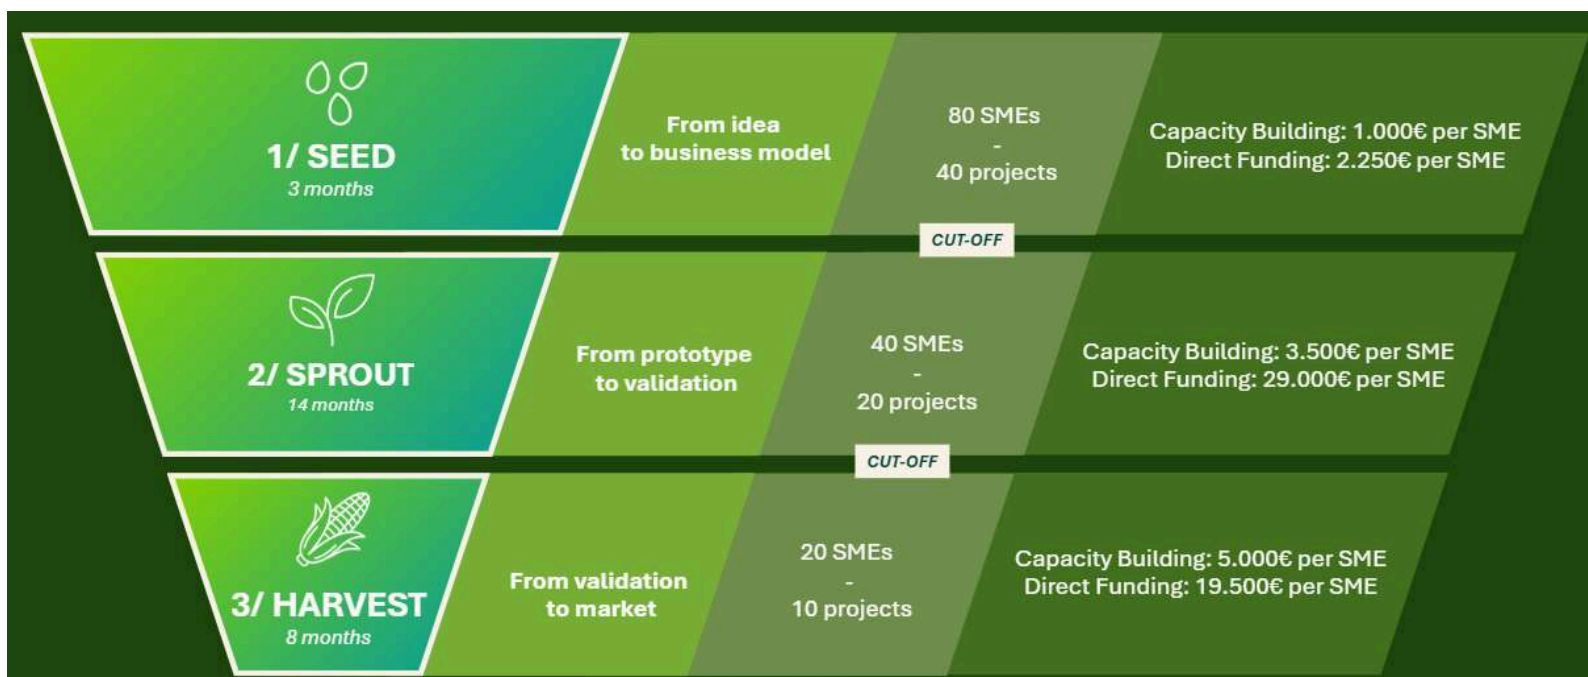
1/ SEED
3 months

From idea to business model

80 SMEs
-
40 projects

Capacity Building: 1.000€ per SME
Direct Funding: 2.250€ per SME

CUT-OFF

2/ SPROUT
14 months

From prototype to validation

40 SMEs
-
20 projects

Capacity Building: 3.500€ per SME
Direct Funding: 29.000€ per SME

CUT-OFF

3/ HARVEST
8 months

From validation to market

20 SMEs
-
10 projects

Capacity Building: 5.000€ per SME
Direct Funding: 19.500€ per SME